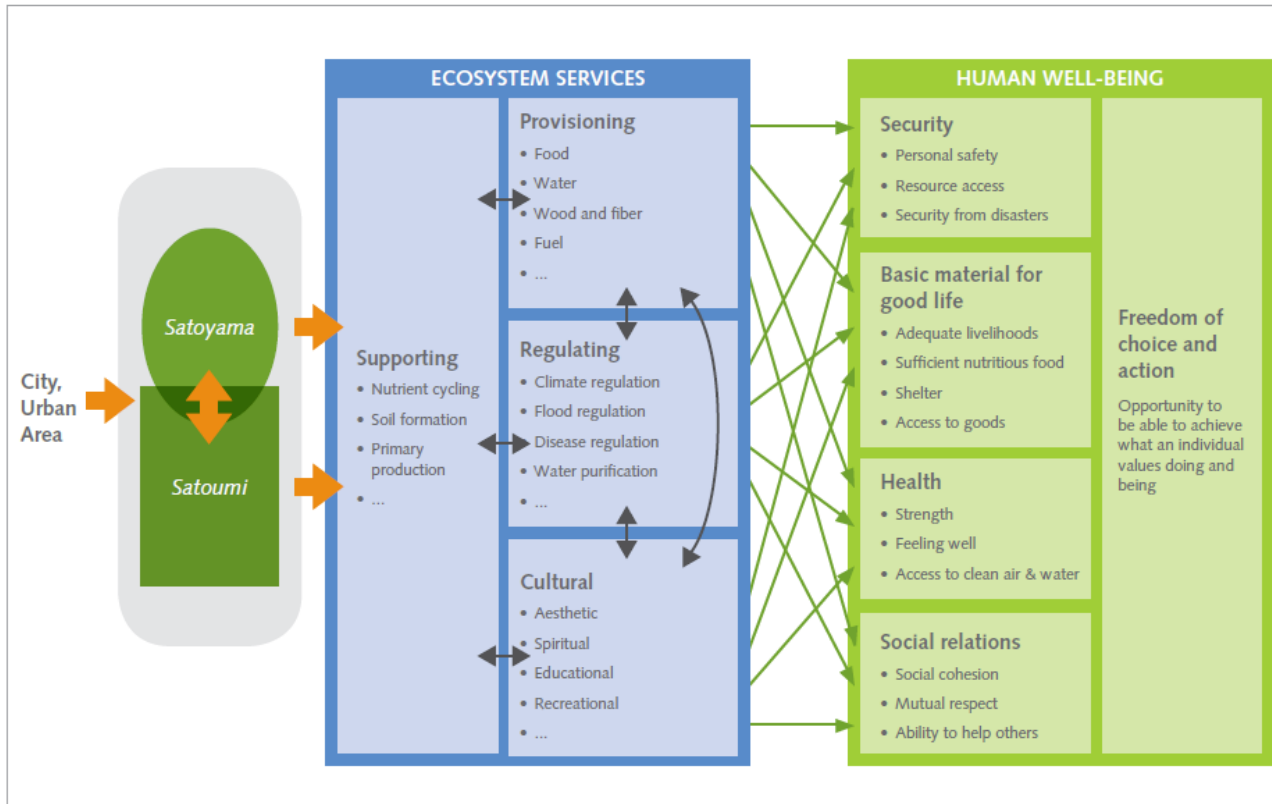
City, Urban Area

Satoyama

Satoumi

ECOSYSTEM SERVICES

Supporting
• Nutrient cycling
• Soil formation
• Primary production
• ...

Provisioning
• Food
• Water
• Wood and fiber
• Fuel
• ...

Regulating
• Climate regulation
• Flood regulation
• Disease regulation
• Water purification
• ...

Cultural
• Aesthetic
• Spiritual
• Educational
• Recreational
• ...

HUMAN WELL-BEING

Security
• Personal safety
• Resource access
• Security from disasters

Basic material for good life
• Adequate livelihoods
• Sufficient nutritious food
• Shelter
• Access to goods

Health
• Strength
• Feeling well
• Access to clean air & water

Social relations
• Social cohesion
• Mutual respect
• Ability to help others

Freedom of choice and action

Opportunity to be able to achieve what an individual values doing and being